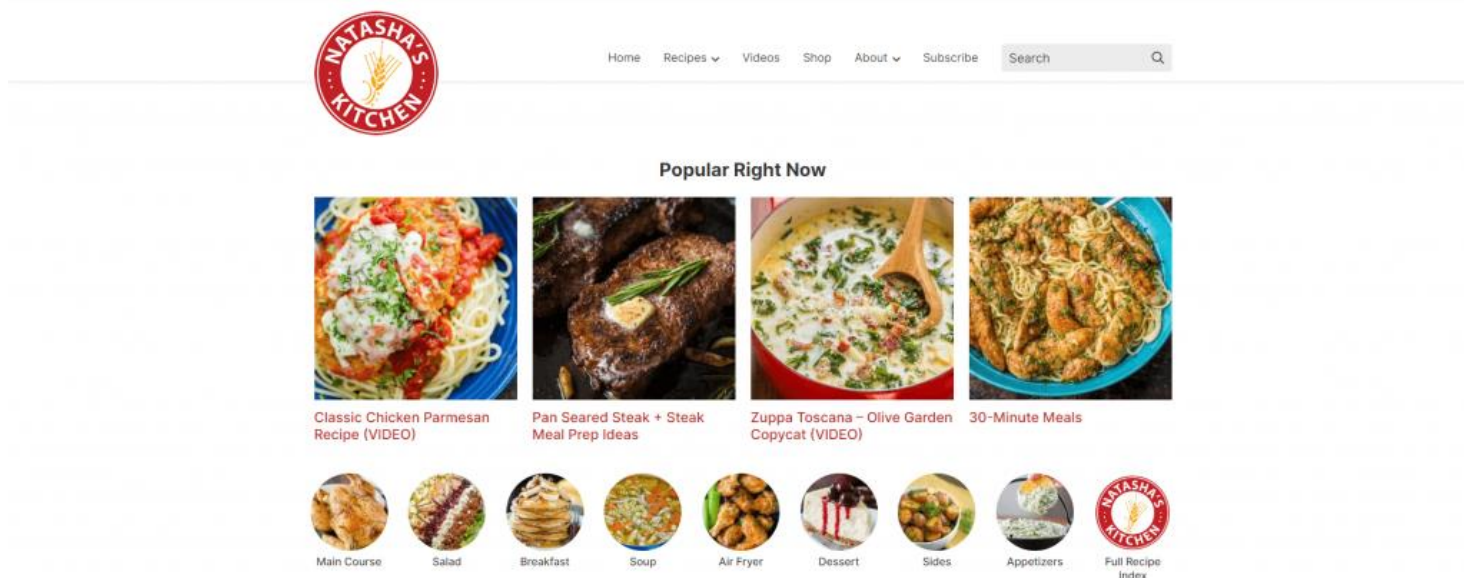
NATASHA'S KITCHEN

Home Recipes Videos Shop About Subscribe Search

Popular Right Now

Classic Chicken Parmesan Recipe (VIDEO)

Pan Seared Steak + Steak Meal Prep Ideas

Zuppa Toscana – Olive Garden Copycat (VIDEO)

30-Minute Meals

Main Course Salad Breakfast Soup Air Fryer Dessert Sides Appetizers

NATASHA'S KITCHEN

Full Recipe Index